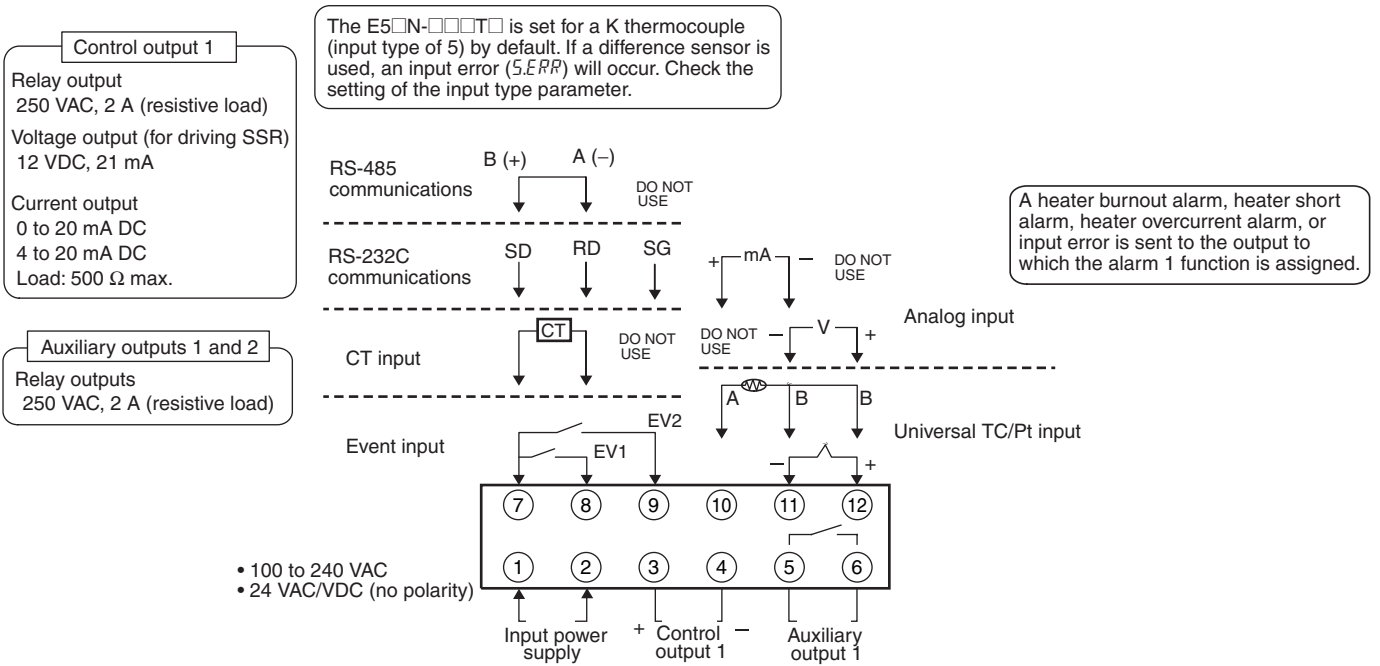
Control output 1

Relay output
250 VAC, 2 A (resistive load)

Voltage output (for driving SSR)
12 VDC, 21 mA

Current output
0 to 20 mA DC
4 to 20 mA DC
Load: 500 Ω max.

Auxiliary outputs 1 and 2

Relay outputs
250 VAC, 2 A (resistive load)

The E5□N-□□□T□ is set for a K thermocouple (input type of 5) by default. If a difference sensor is used, an input error (S.ERR) will occur. Check the setting of the input type parameter.

A heater burnout alarm, heater short alarm, heater overcurrent alarm, or input error is sent to the output to which the alarm 1 function is assigned.

RS-485 communications

B (+)

A (−)

DO NOT USE

RS-232C communications

SD

RD

SG

+ mA −

DO NOT USE

CT input

CT

DO NOT USE

DO NOT USE

− V +

Analog input

A

B

B

Universal TC/Pt input

Event input

EV2

EV1

−

+

7 8 9 10 11 12

1 2 3 4 5 6

• 100 to 240 VAC
• 24 VAC/VDC (no polarity)

Input power supply

+ Control output 1 −

Auxiliary output 1